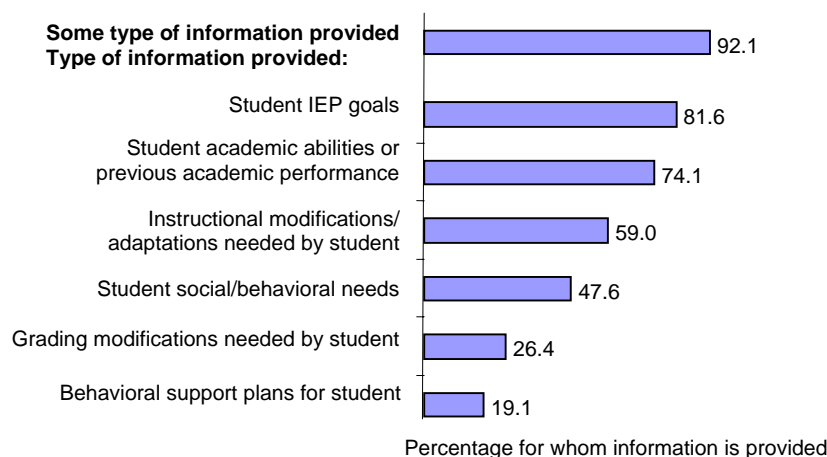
**Some type of information provided**
**Type of information provided:**

92.1

Student IEP goals

81.6

Student academic abilities or previous academic performance

74.1

Instructional modifications/ adaptations needed by student

59.0

Student social/behavioral needs

47.6

Grading modifications needed by student

26.4

Behavioral support plans for student

19.1

Percentage for whom information is provided